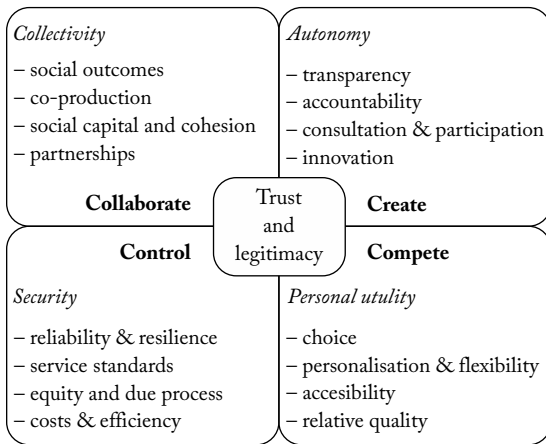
*Collectivity*

– social outcomes
– co-production
– social capital and cohesion
– partnerships

**Collaborate**

*Autonomy*

– transparency
– accountability
– consultation & participation
– innovation

**Create**

Trust and legitimacy

**Control**

*Security*

– reliability & resilience
– service standards
– equity and due process
– costs & efficiency

**Compete**

*Personal utulity*

– choice
– personalisation & flexibility
– accesibility
– relative quality